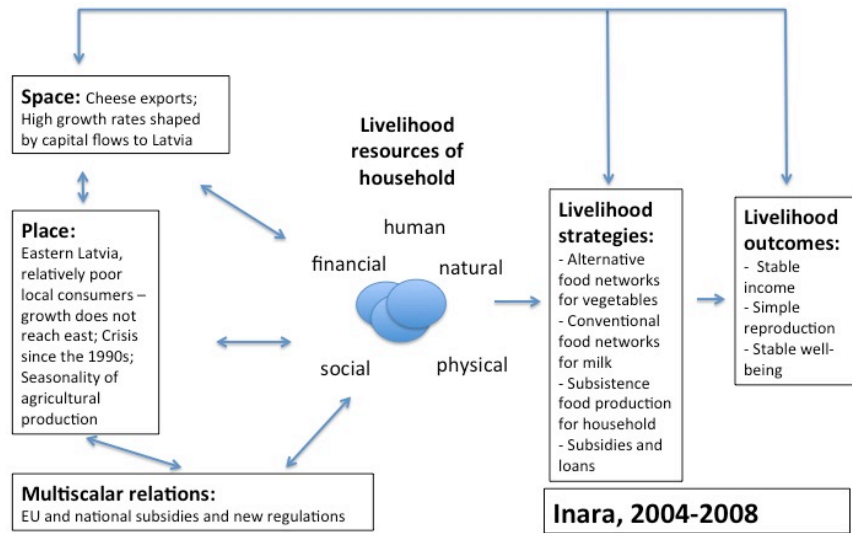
**Space:** Cheese exports; High growth rates shaped by capital flows to Latvia

**Livelihood resources of household**

**Place:** Eastern Latvia, relatively poor local consumers – growth does not reach east; Crisis since the 1990s; Seasonality of agricultural production

human

financial

natural

social

physical

**Livelihood strategies:**
- Alternative food networks for vegetables
- Conventional food networks for milk
- Subsistence food production for household
- Subsidies and loans

**Livelihood outcomes:**
- Stable income
- Simple reproduction
- Stable well-being

**Multiscalar relations:** EU and national subsidies and new regulations

**Inara, 2004-2008**